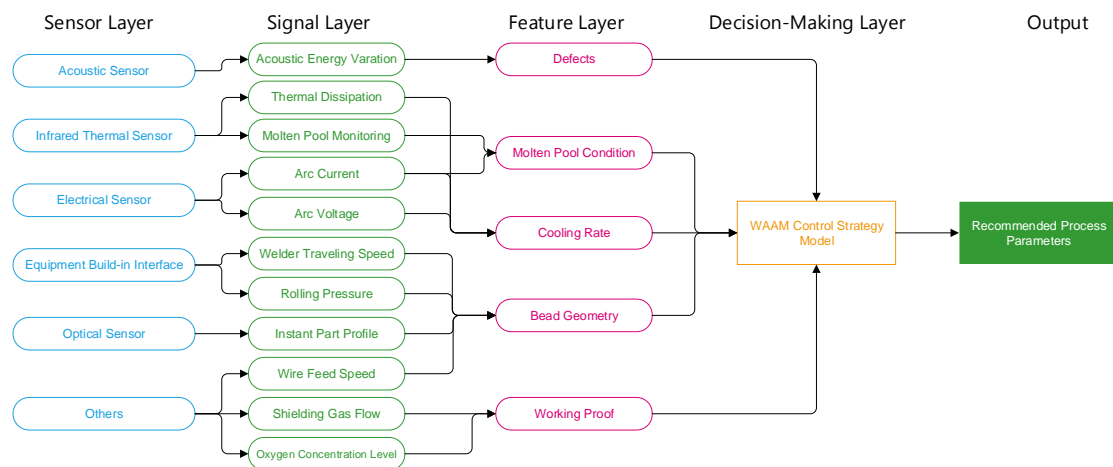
Sensor Layer

Signal Layer

Feature Layer

Decision-Making Layer

Output

Acoustic Sensor

Infrared Thermal Sensor

Electrical Sensor

Equipment Build-in Interface

Optical Sensor

Others

Acoustic Energy Varation

Thermal Dissipation

Molten Pool Monitoring

Arc Current

Arc Voltage

Welder Traveling Speed

Rolling Pressure

Instant Part Profile

Wire Feed Speed

Shielding Gas Flow

Oxygen Concentration Level

Defects

Molten Pool Condition

Cooling Rate

Bead Geometry

Working Proof

WAAM Control Strategy Model

Recommended Process Parameters